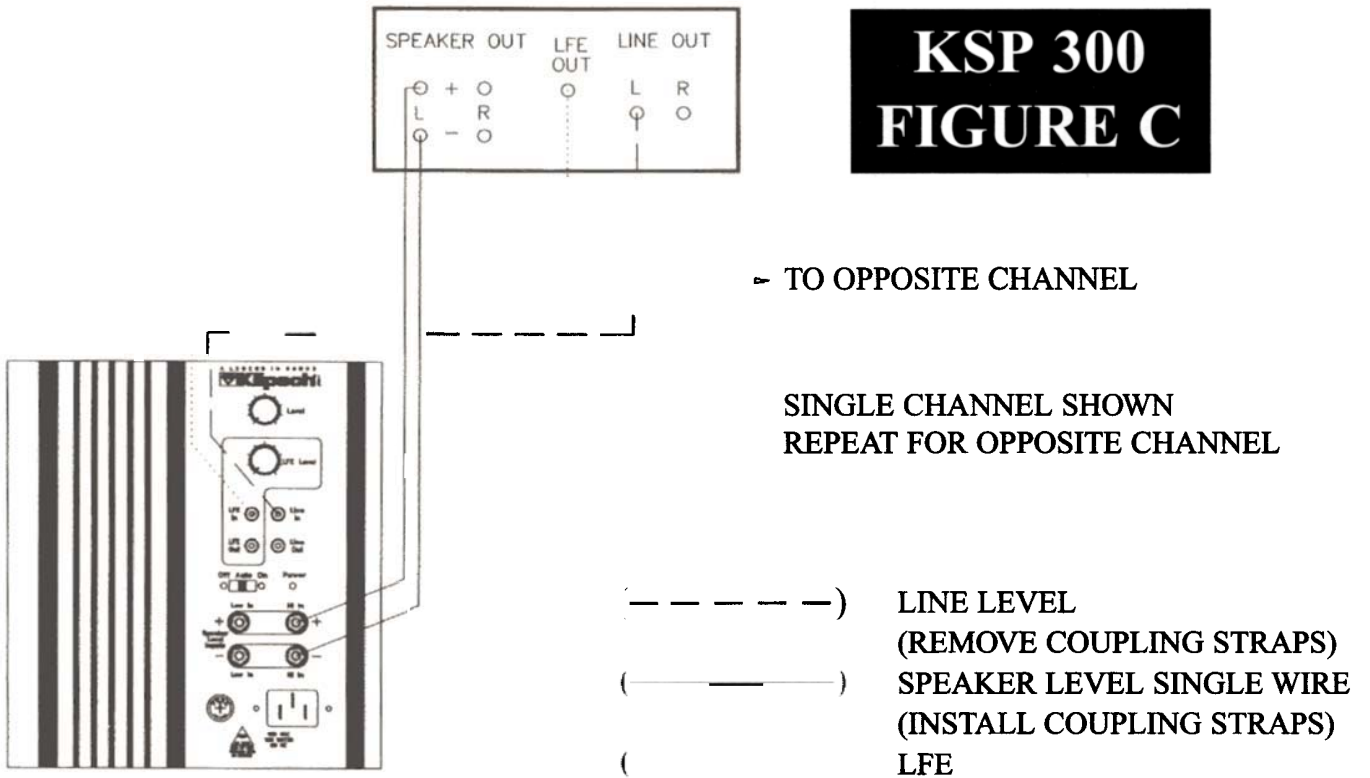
SPEAKER OUT
+ 
L R
−

LFE OUT

LINE OUT
L R

KSP 300
FIGURE C

TO OPPOSITE CHANNEL

SINGLE CHANNEL SHOWN
REPEAT FOR OPPOSITE CHANNEL

Klipsch
Level
LFE Level
LFE In
Line In
LFE Out
Line Out
Off Auto On
Power
+
−

LINE LEVEL
(REMOVE COUPLING STRAPS)
SPEAKER LEVEL SINGLE WIRE
(INSTALL COUPLING STRAPS)
LFE